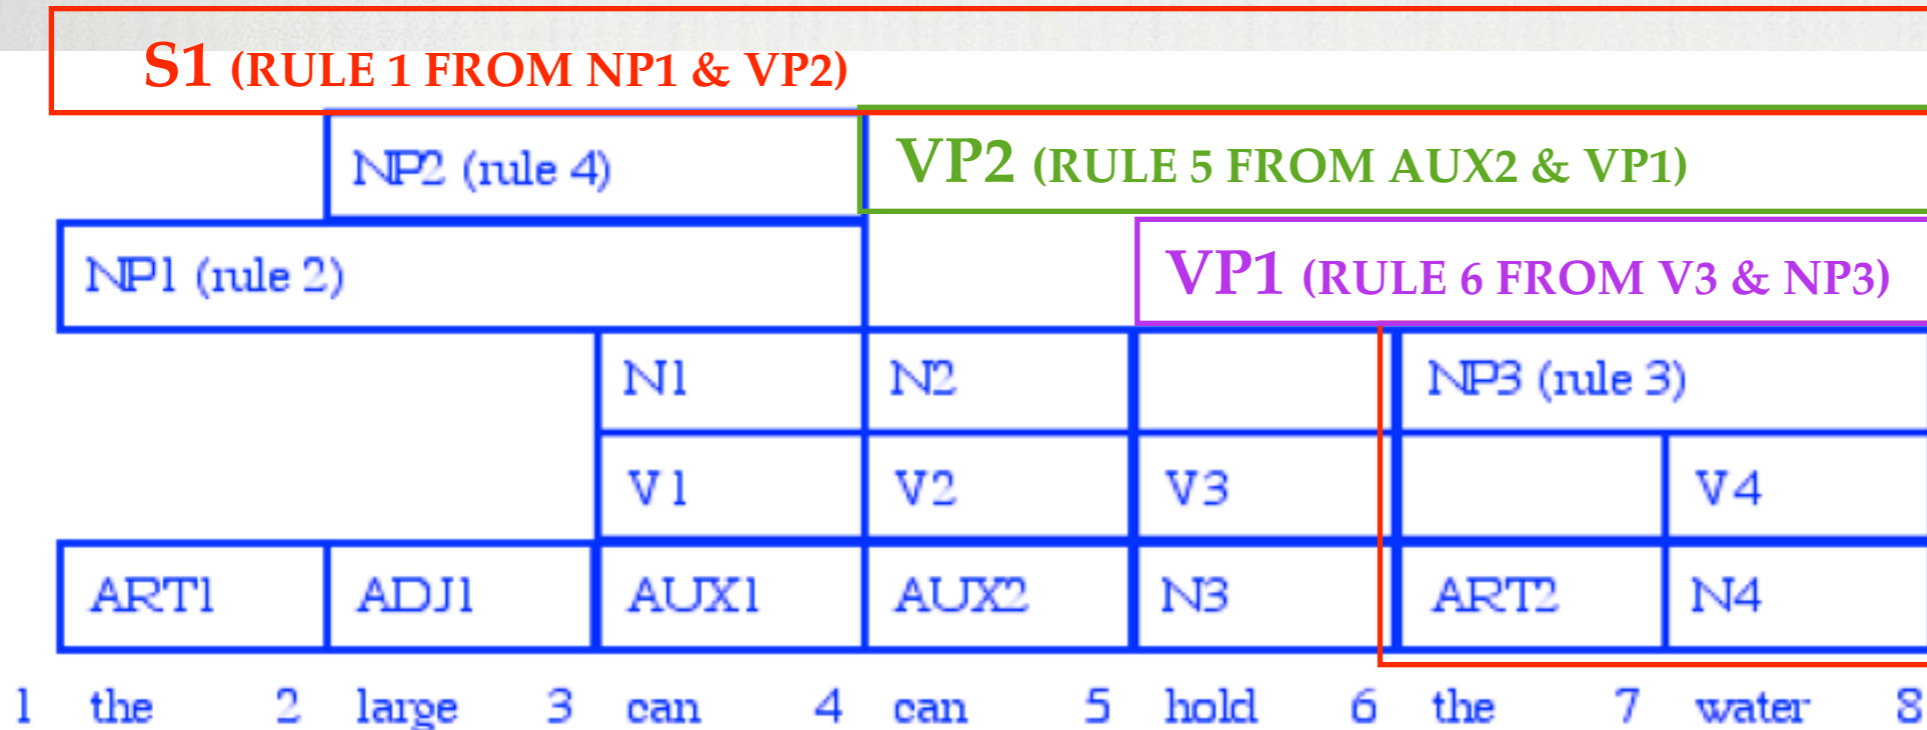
S1 (RULE 1 FROM NP1 & VP2)

NP2 (rule 4)

VP2 (RULE 5 FROM AUX2 & VP1)

NP1 (rule 2)

VP1 (RULE 6 FROM V3 & NP3)

N1 N2 NP3 (rule 3)

V1 V2 V3 V4

ART1 ADJ1 AUX1 AUX2 N3 ART2 N4

1 the 2 large 3 can 4 can 5 hold 6 the 7 water 8